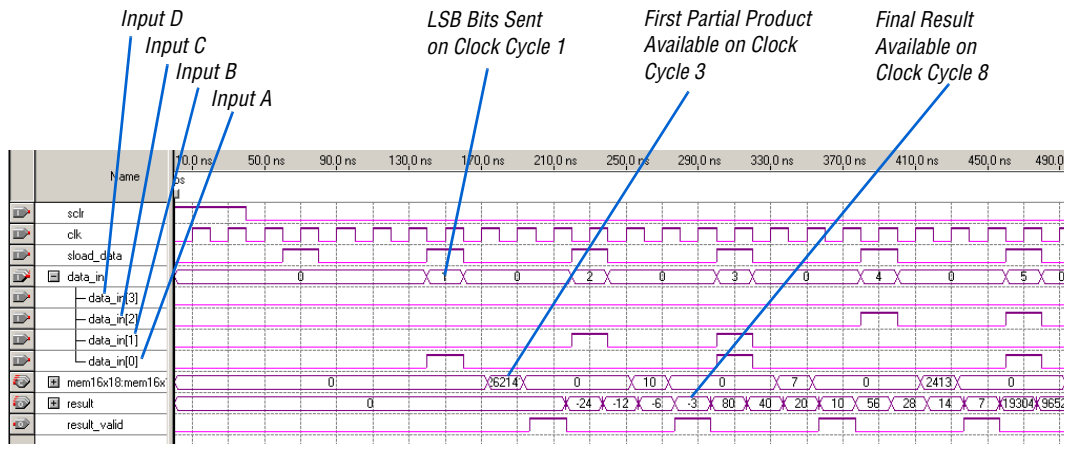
Input D
Input C
Input B
Input A
LSB Bits Sent on Clock Cycle 1
First Partial Product Available on Clock Cycle 3
Final Result Available on Clock Cycle 8

Name
10.0 ns 50.0 ns 90.0 ns 130.0 ns 170.0 ns 210.0 ns 250.0 ns 290.0 ns 330.0 ns 370.0 ns 410.0 ns 450.0 ns 490.0
ps

sclr
clk
sload_data
data_in 0 1 0 2 0 3 0 4 0 5 0
data_in[3]
data_in[2]
data_in[1]
data_in[0]
mem16x18:mem16x 0 6214 0 10 0 7 0 2413 0
result 0 -24 -12 -6 -3 80 40 20 10 56 28 14 7 19304 9652
result_valid